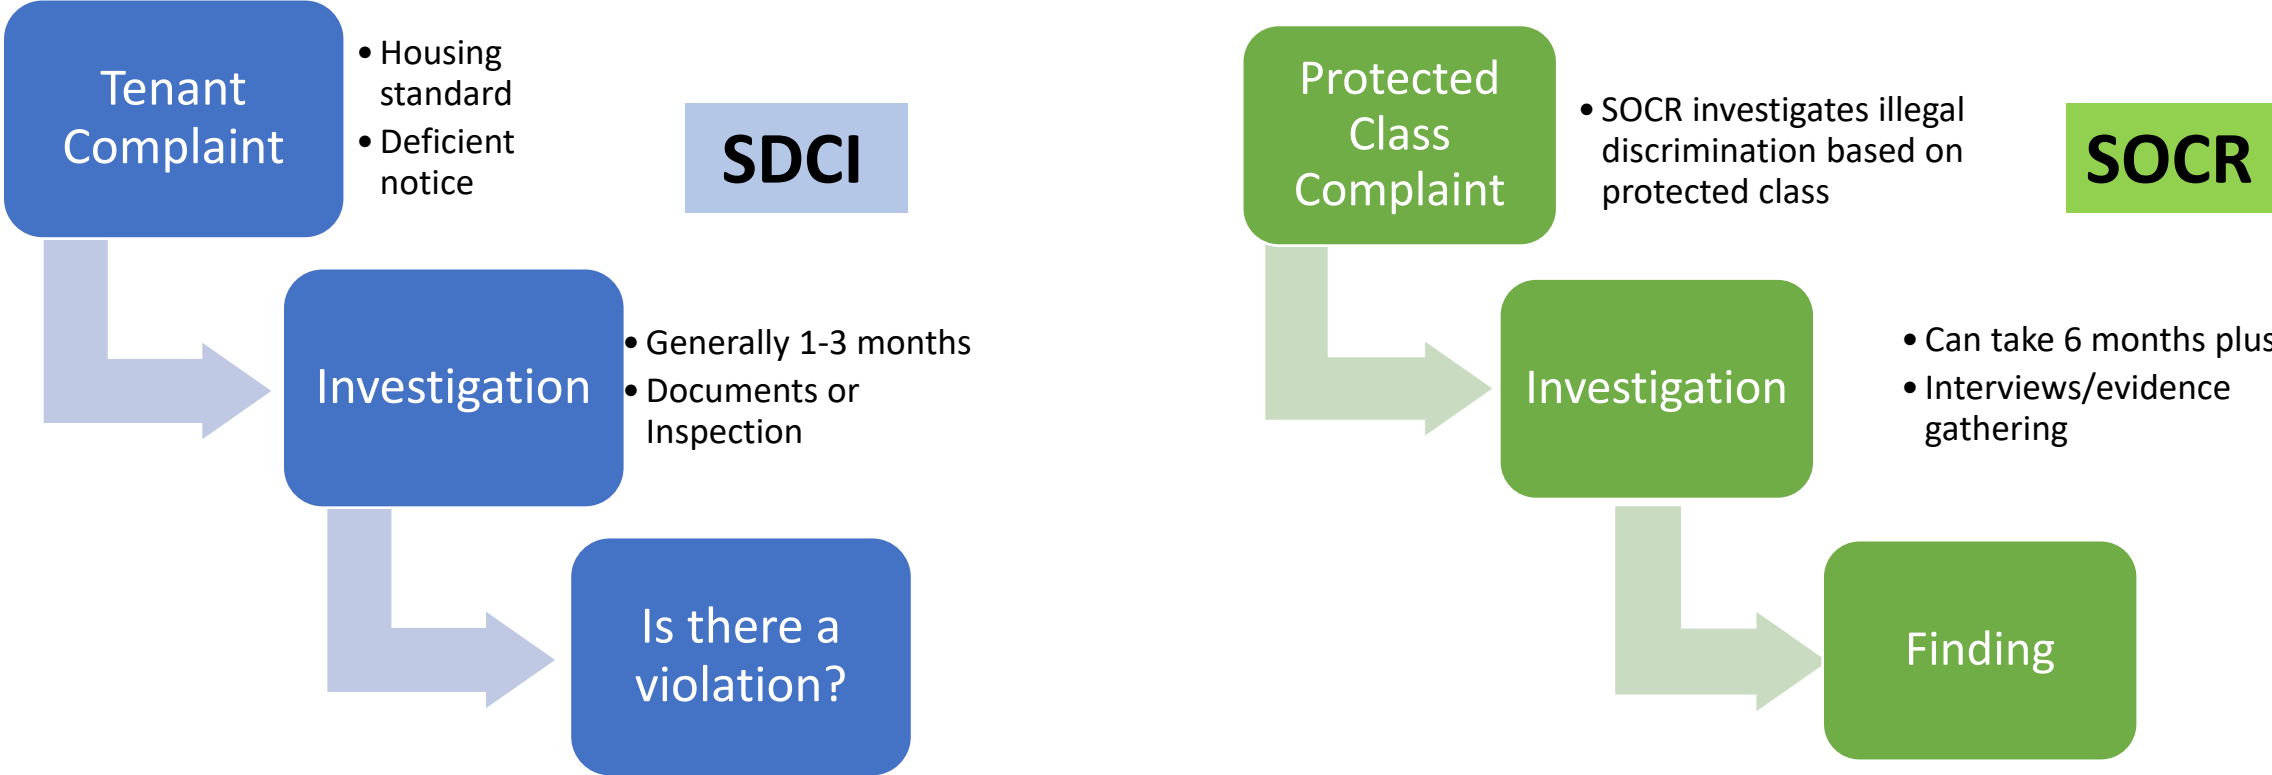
Tenant Complaint

• Housing standard
• Deficient notice

SDCI

Investigation

• Generally 1-3 months
• Documents or Inspection

Is there a violation?

Protected Class Complaint

• SOCR investigates illegal discrimination based on protected class

SOCR

Investigation

• Can take 6 months plus
• Interviews/evidence gathering

Finding